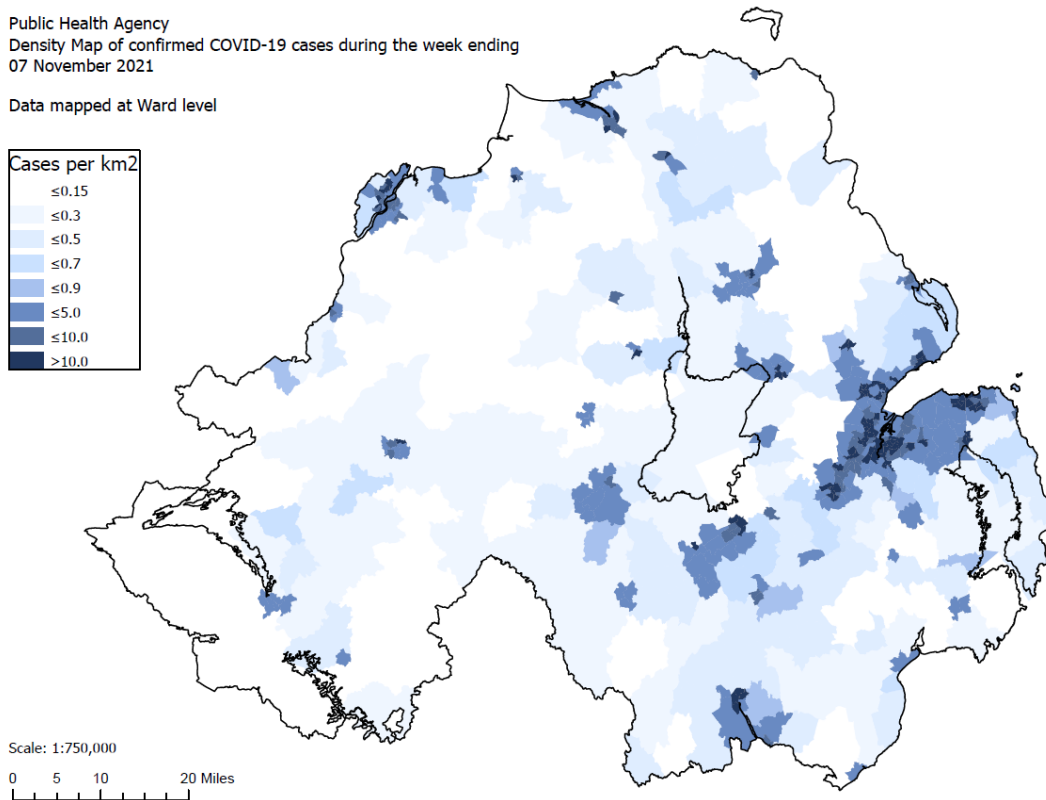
Public Health Agency
Density Map of confirmed COVID-19 cases during the week ending
07 November 2021

Data mapped at Ward level

Cases per km2
≤0.15
≤0.3
≤0.5
≤0.7
≤0.9
≤5.0
≤10.0
>10.0

Scale: 1:750,000
0 5 10 20 Miles